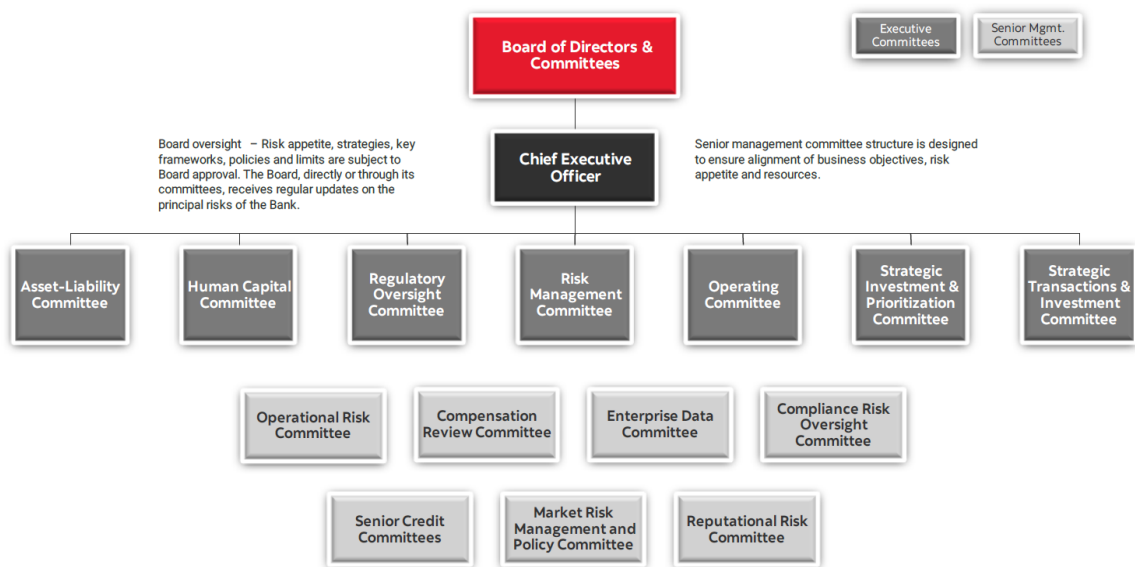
Board of Directors & Committees

Executive Committees

Senior Mgmt. Committees

Board oversight – Risk appetite, strategies, key frameworks, policies and limits are subject to Board approval. The Board, directly or through its committees, receives regular updates on the principal risks of the Bank.

Chief Executive Officer

Senior management committee structure is designed to ensure alignment of business objectives, risk appetite and resources.

Asset-Liability Committee

Human Capital Committee

Regulatory Oversight Committee

Risk Management Committee

Operating Committee

Strategic Investment & Prioritization Committee

Strategic Transactions & Investment Committee

Operational Risk Committee

Compensation Review Committee

Enterprise Data Committee

Compliance Risk Oversight Committee

Senior Credit Committees

Market Risk Management and Policy Committee

Reputational Risk Committee